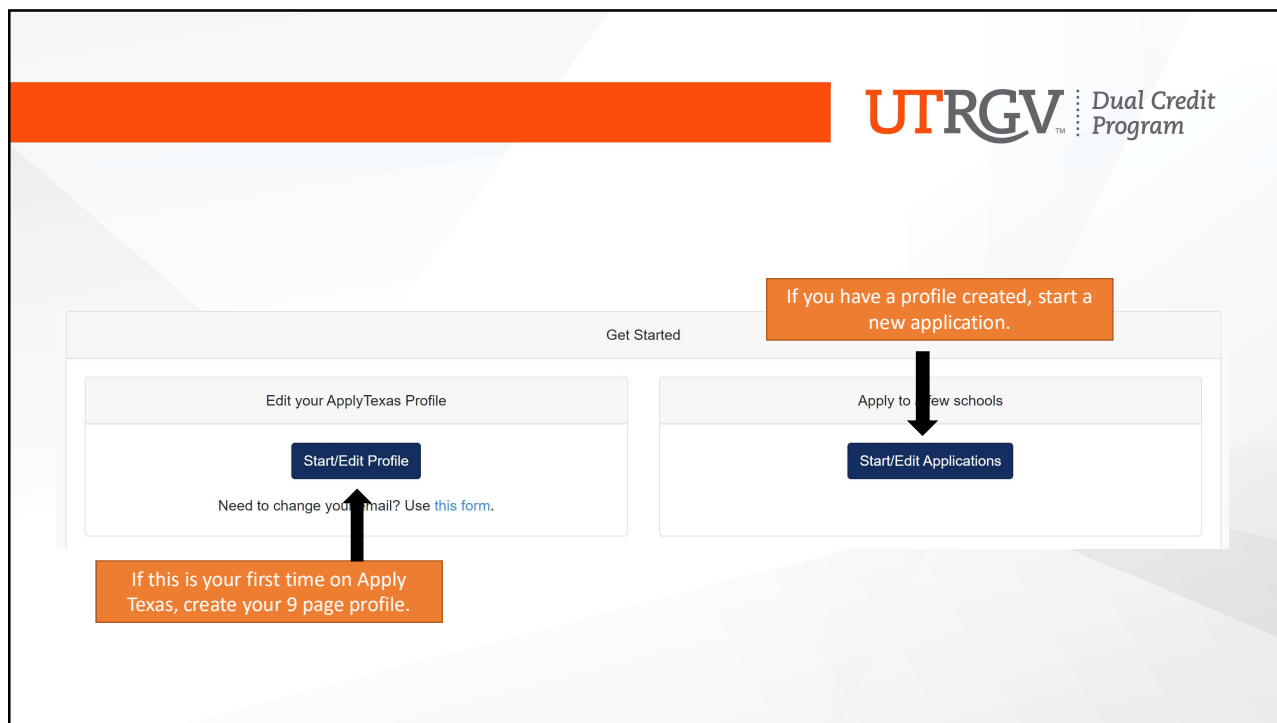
UTRGV™ Dual Credit Program

If you have a profile created, start a new application.

Get Started

Edit your ApplyTexas Profile

Start/Edit Profile

Need to change you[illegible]mail? Use this form.

Apply to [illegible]ew schools

Start/Edit Applications

If this is your first time on Apply Texas, create your 9 page profile.